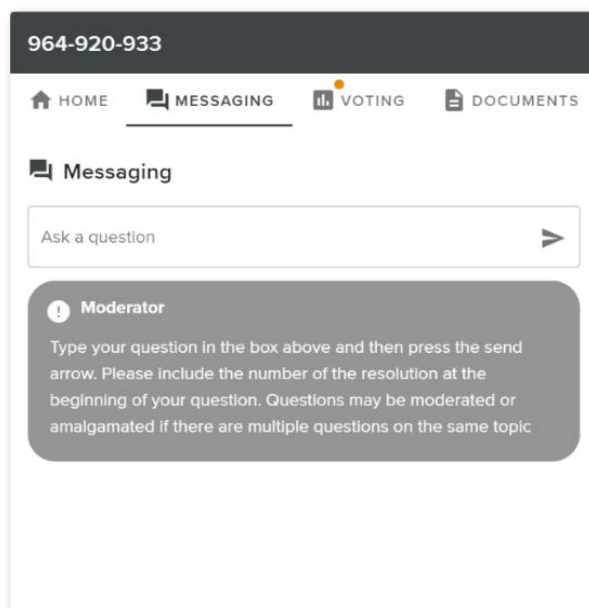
964-920-933

HOME MESSAGING VOTING DOCUMENTS

Messaging

Ask a question

Moderator

Type your question in the box above and then press the send arrow. Please include the number of the resolution at the beginning of your question. Questions may be moderated or amalgamated if there are multiple questions on the same topic